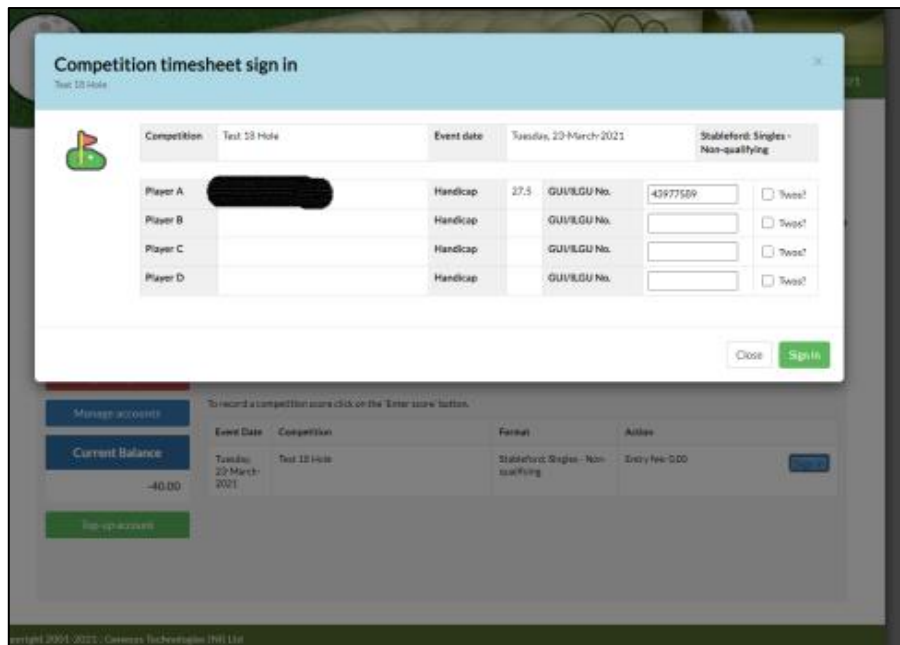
Competition timesheet sign in
Test 18 Hole

| Competition | Test 18 Hole | Event date | Tuesday, 23-March-2021 | Stableford: Singles - Non-qualifying |
|---|---|---|---|---|

| Player A | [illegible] | Handicap | 27.5 | GUI/ILGU No. | 43977589 | Twos? |
|---|---|---|---|---|---|---|
| Player B | | Handicap | | GUI/ILGU No. | | Twos? |
| Player C | | Handicap | | GUI/ILGU No. | | Twos? |
| Player D | | Handicap | | GUI/ILGU No. | | Twos? |

Close
Sign In

Manage accounts
Current Balance
-40.00
Top-up account

To record a competition score click on the 'Enter score' button.

| Event Date | Competition | Format | Action |
|---|---|---|---|
| Tuesday, 23-March-2021 | Test 18 Hole | Stableford: Singles - Non-qualifying | Entry fee: 0.00 |

copyright 2001-2021 - Cameras Technologies (NI) Ltd